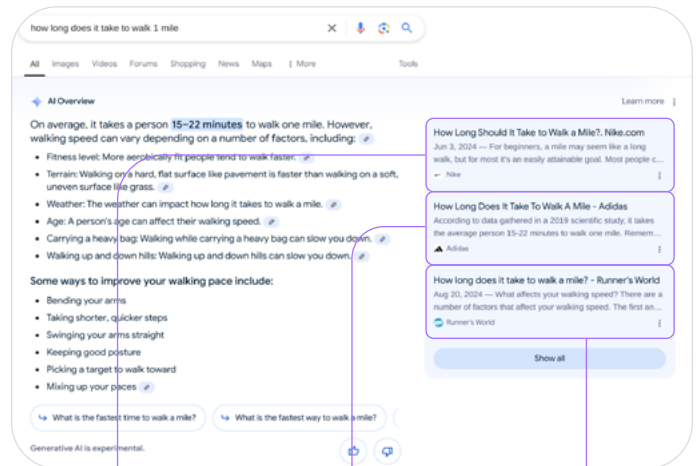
how long does it take to walk 1 mile

All Images Videos Forums Shopping News Maps ⋮ More Tools

AI Overview

Learn more

On average, it takes a person 15–22 minutes to walk one mile. However, walking speed can vary depending on a number of factors, including:

- Fitness level: More aerobically fit people tend to walk faster.
- Terrain: Walking on a hard, flat surface like pavement is faster than walking on a soft, uneven surface like grass.
- Weather: The weather can impact how long it takes to walk a mile.
- Age: A person's age can affect their walking speed.
- Carrying a heavy bag: Walking while carrying a heavy bag can slow you down.
- Walking up and down hills: Walking up and down hills can slow you down.

Some ways to improve your walking pace include:

- Bending your arms
- Taking shorter, quicker steps
- Swinging your arms straight
- Keeping good posture
- Picking a target to walk toward
- Mixing up your paces

What is the fastest time to walk a mile?

What is the fastest way to walk a mile?

Generative AI is experimental.

How Long Should It Take to Walk a Mile?. Nike.com
Jun 3, 2024 — For beginners, a mile may seem like a long walk, but for most it's an easily attainable goal. Most people c...
Nike

How Long Does It Take To Walk A Mile - Adidas
According to data gathered in a 2019 scientific study, it takes the average person 15-22 minutes to walk one mile. Remem...
Adidas

How long does it take to walk a mile? - Runner's World
Aug 20, 2024 — What affects your walking speed? There are a number of factors that affect your walking speed. The first an...
Runner's World

Show all